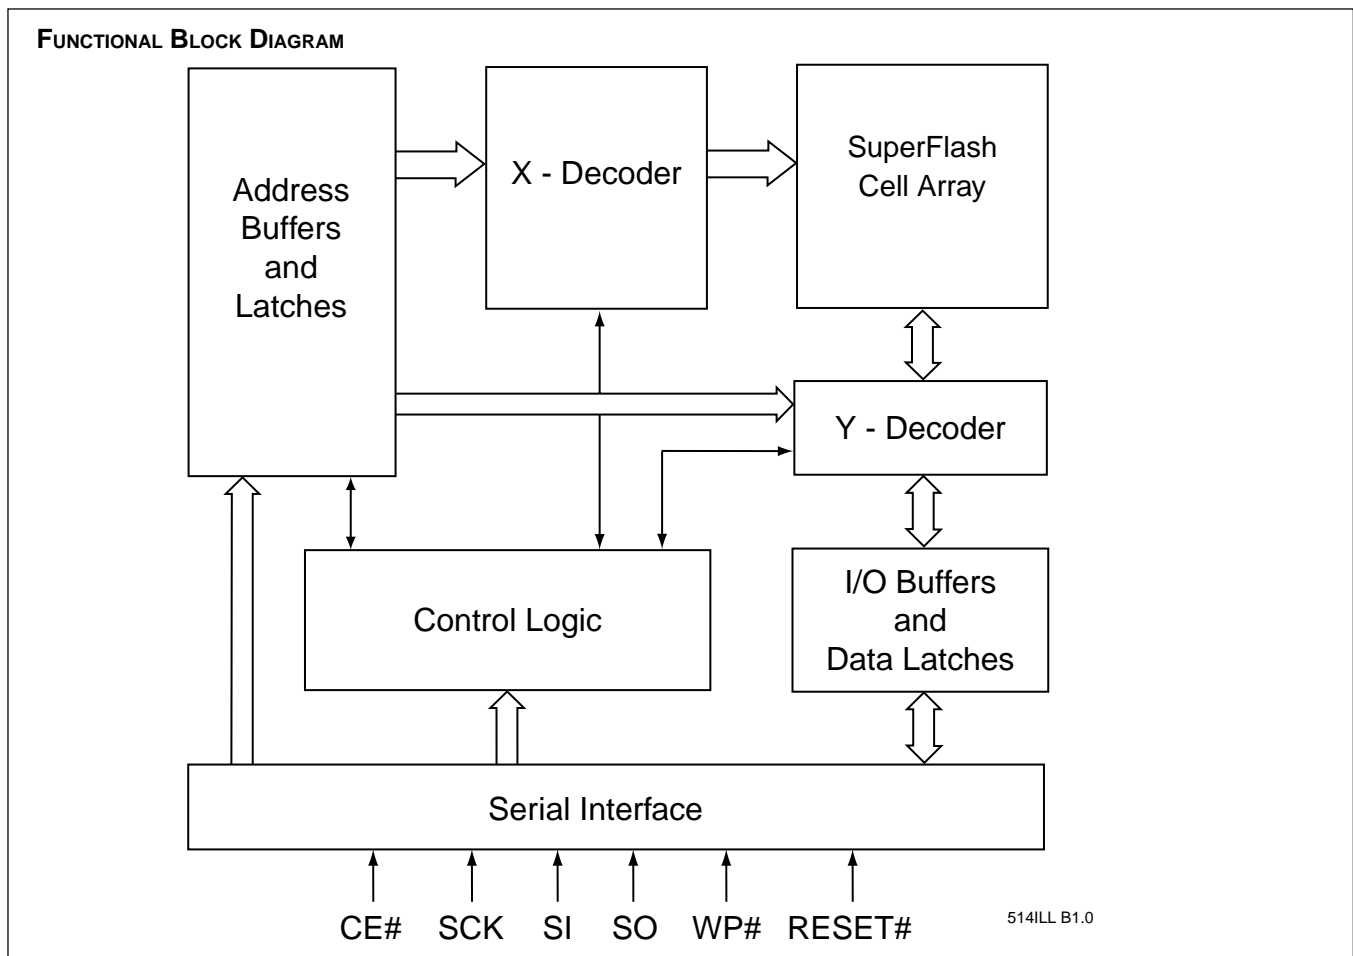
FUNCTIONAL BLOCK DIAGRAM

Address Buffers and Latches

X - Decoder

SuperFlash Cell Array

Y - Decoder

Control Logic

I/O Buffers and Data Latches

Serial Interface

CE# SCK SI SO WP# RESET#

514ILL B1.0